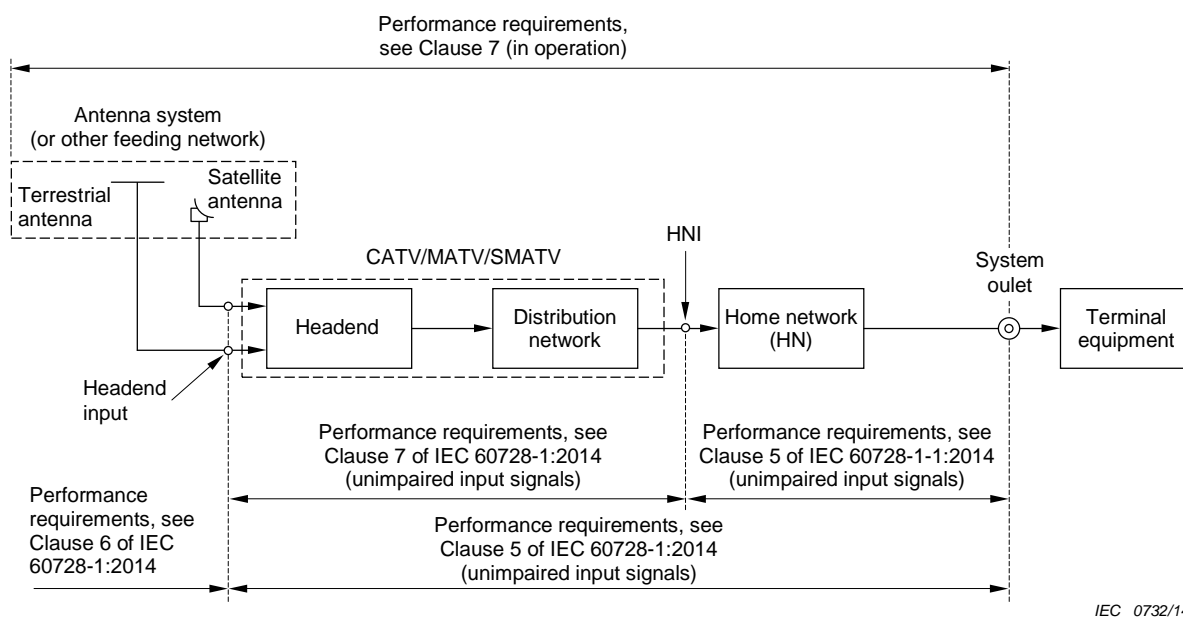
Performance requirements, see Clause 7 (in operation)

Antenna system (or other feeding network)

Terrestrial antenna

Satellite antenna

CATV/MATV/SMATV

HNI

System oulet

Headend

Distribution network

Home network (HN)

Terminal equipment

Headend input

Performance requirements, see Clause 7 of IEC 60728-1:2014 (unimpaired input signals)

Performance requirements, see Clause 5 of IEC 60728-1-1:2014 (unimpaired input signals)

Performance requirements, see Clause 6 of IEC 60728-1:2014

Performance requirements, see Clause 5 of IEC 60728-1:2014 (unimpaired input signals)

IEC 0732/1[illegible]